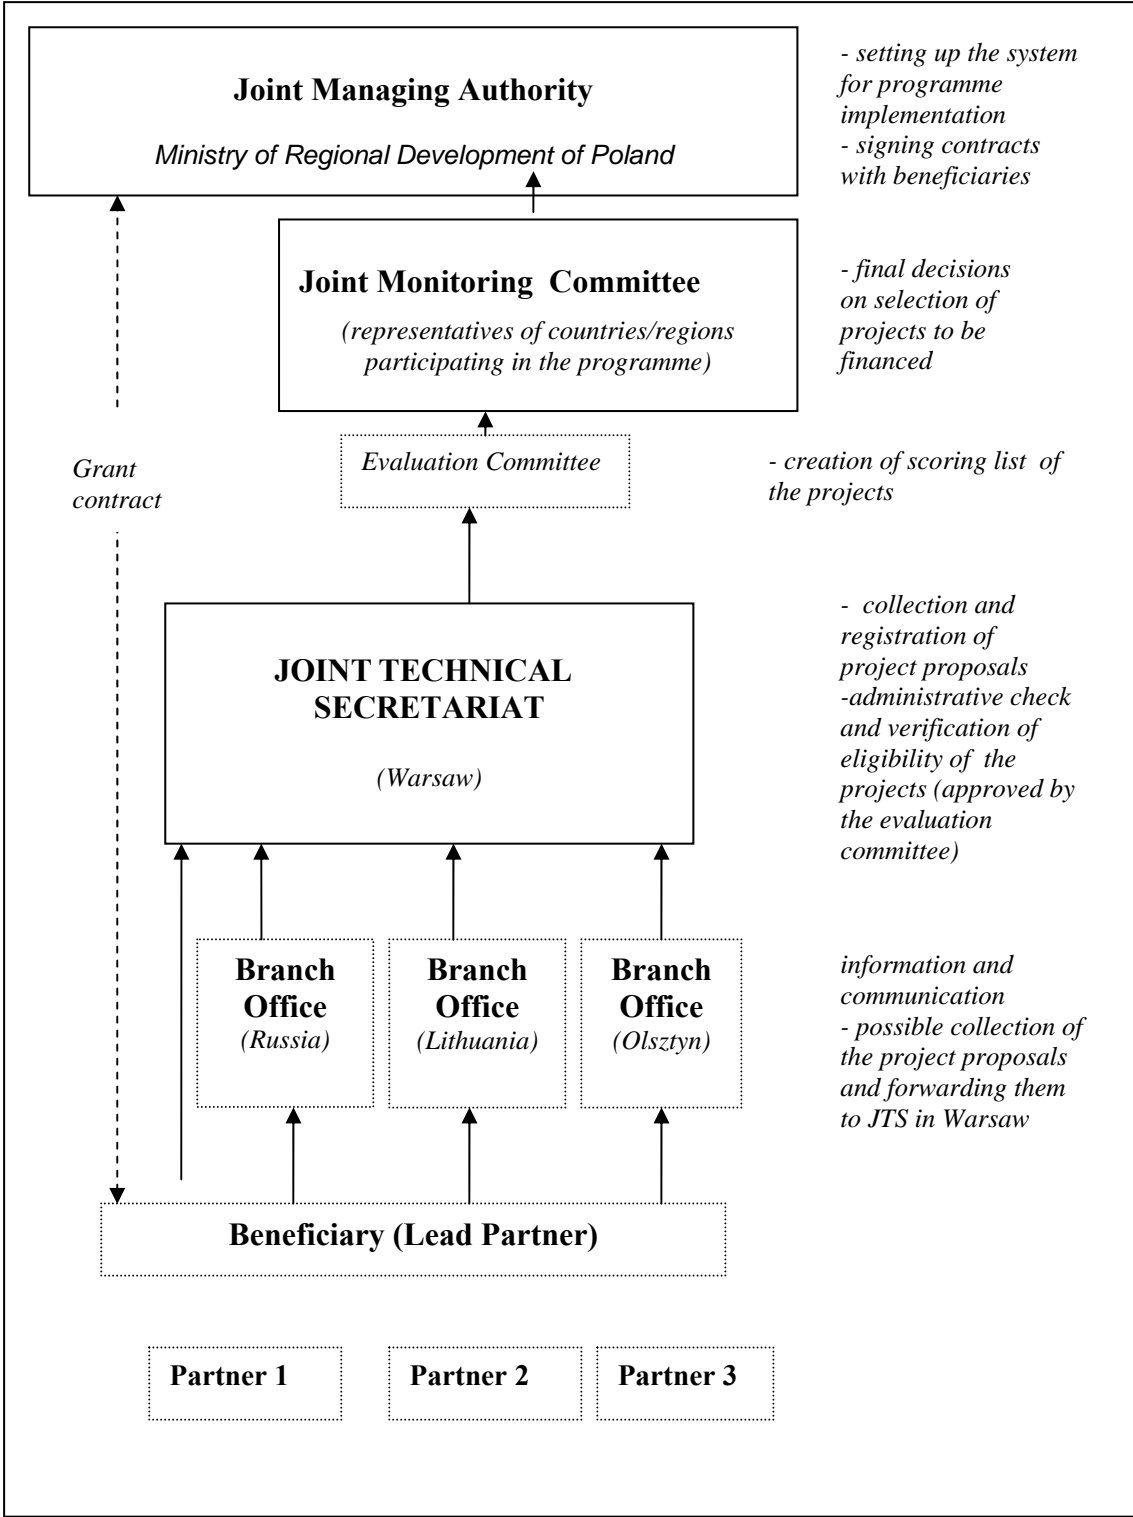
Joint Managing Authority

Ministry of Regional Development of Poland

- setting up the system for programme implementation
- signing contracts with beneficiaries

Joint Monitoring Committee

(representatives of countries/regions participating in the programme)

- final decisions on selection of projects to be financed

Grant contract

Evaluation Committee

- creation of scoring list of the projects

JOINT TECHNICAL SECRETARIAT

(Warsaw)

- collection and registration of project proposals
-administrative check and verification of eligibility of the projects (approved by the evaluation committee)

Branch Office
(Russia)

Branch Office
(Lithuania)

Branch Office
(Olsztyn)

information and communication
- possible collection of the project proposals and forwarding them to JTS in Warsaw

Beneficiary (Lead Partner)

Partner 1

Partner 2

Partner 3